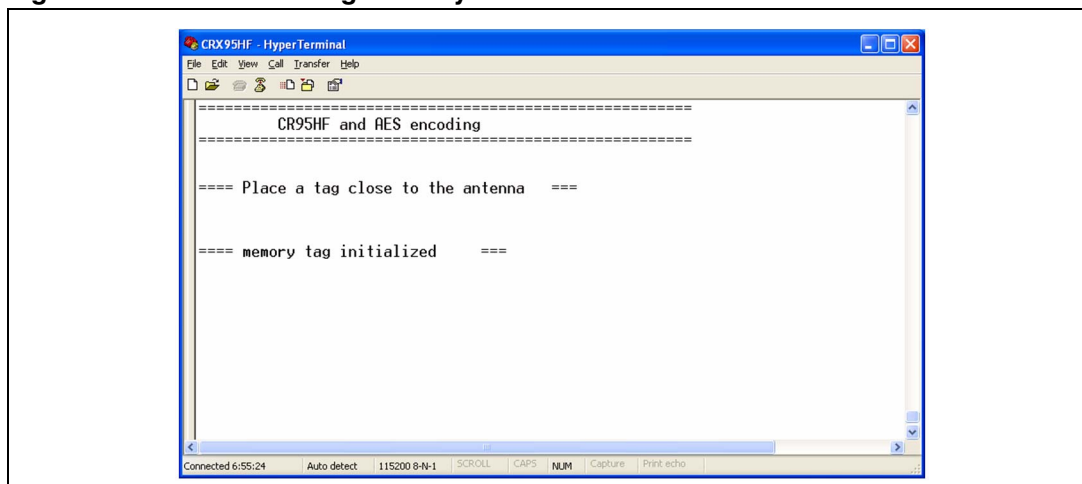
CRX95HF - HyperTerminal
File Edit View Call Transfer Help

=====================================================
CR95HF and AES encoding
=====================================================

==== Place a tag close to the antenna ===

==== memory tag initialized ===

Connected 6:55:24 Auto detect 115200 8-N-1 SCROLL CAPS NUM Capture Print echo